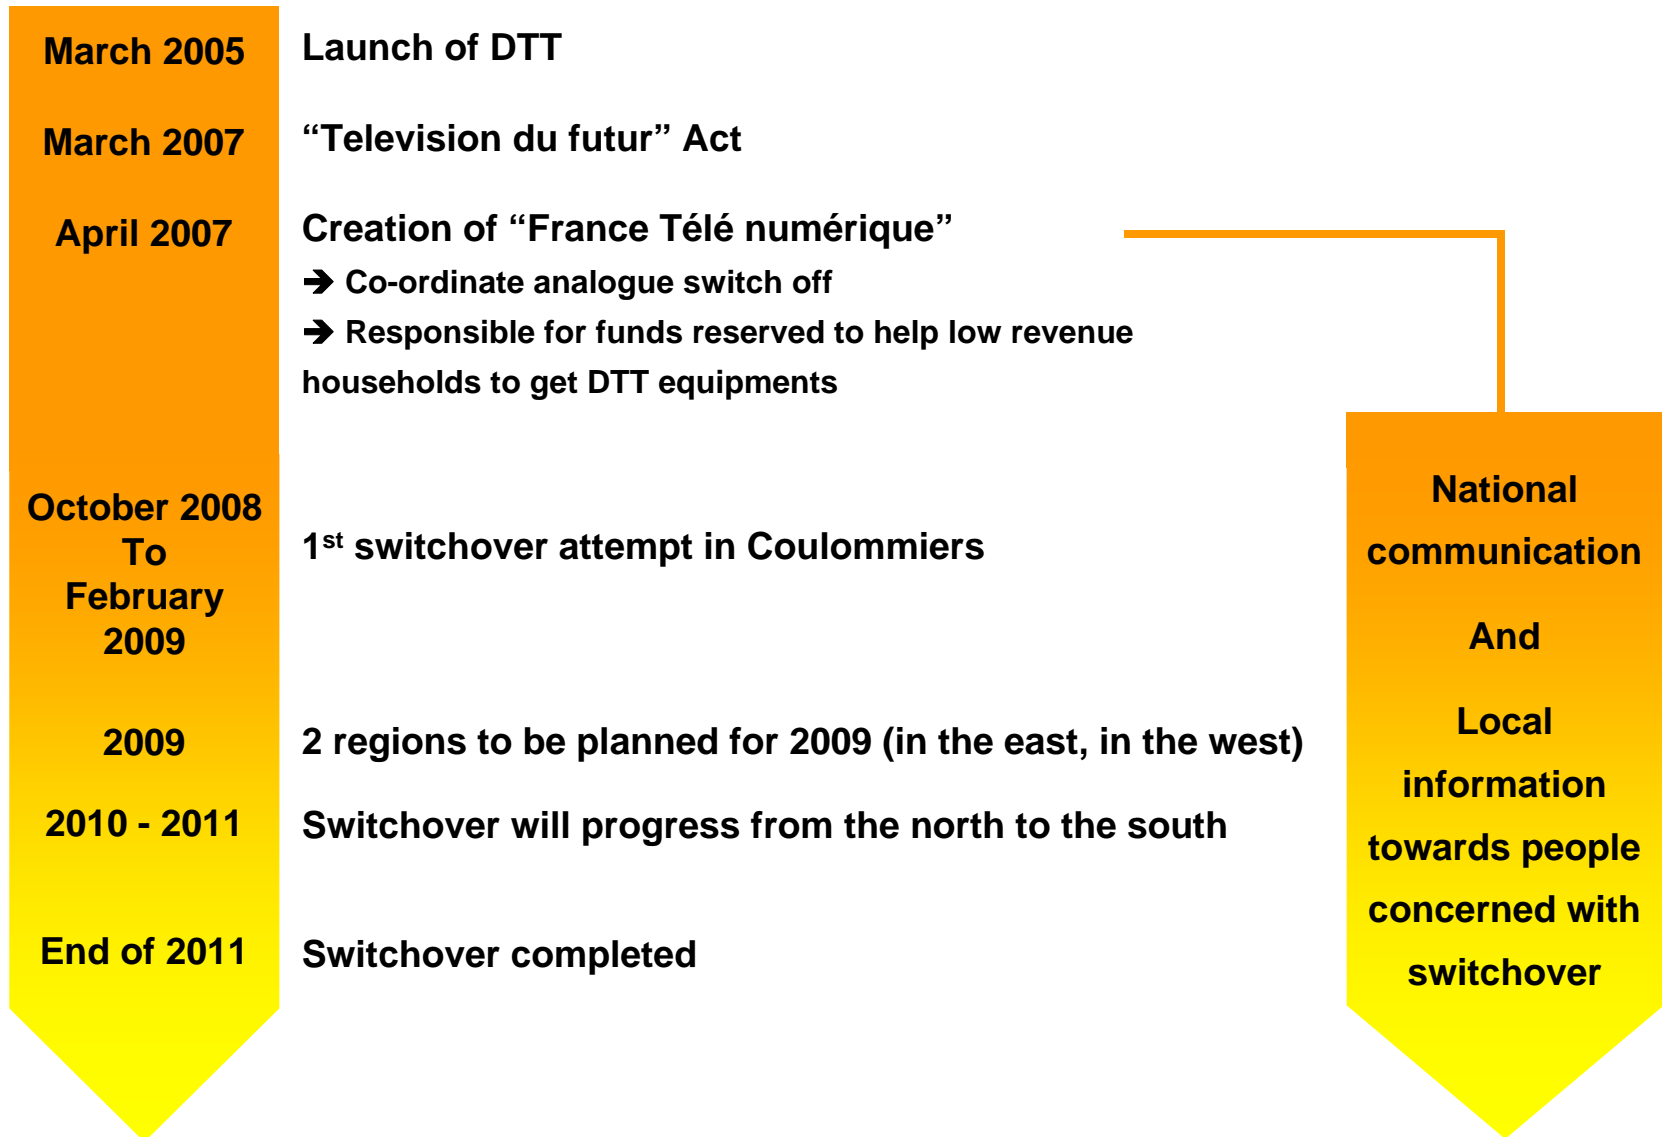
March 2005 Launch of DTT

March 2007 “Television du futur” Act

April 2007 Creation of “France Télé numérique”

➔ Co-ordinate analogue switch off

➔ Responsible for funds reserved to help low revenue households to get DTT equipments

October 2008 To February 2009 1$^{st}$ switchover attempt in Coulommiers

2009 2 regions to be planned for 2009 (in the east, in the west)

2010 - 2011 Switchover will progress from the north to the south

End of 2011 Switchover completed

National communication

And

Local information towards people concerned with switchover